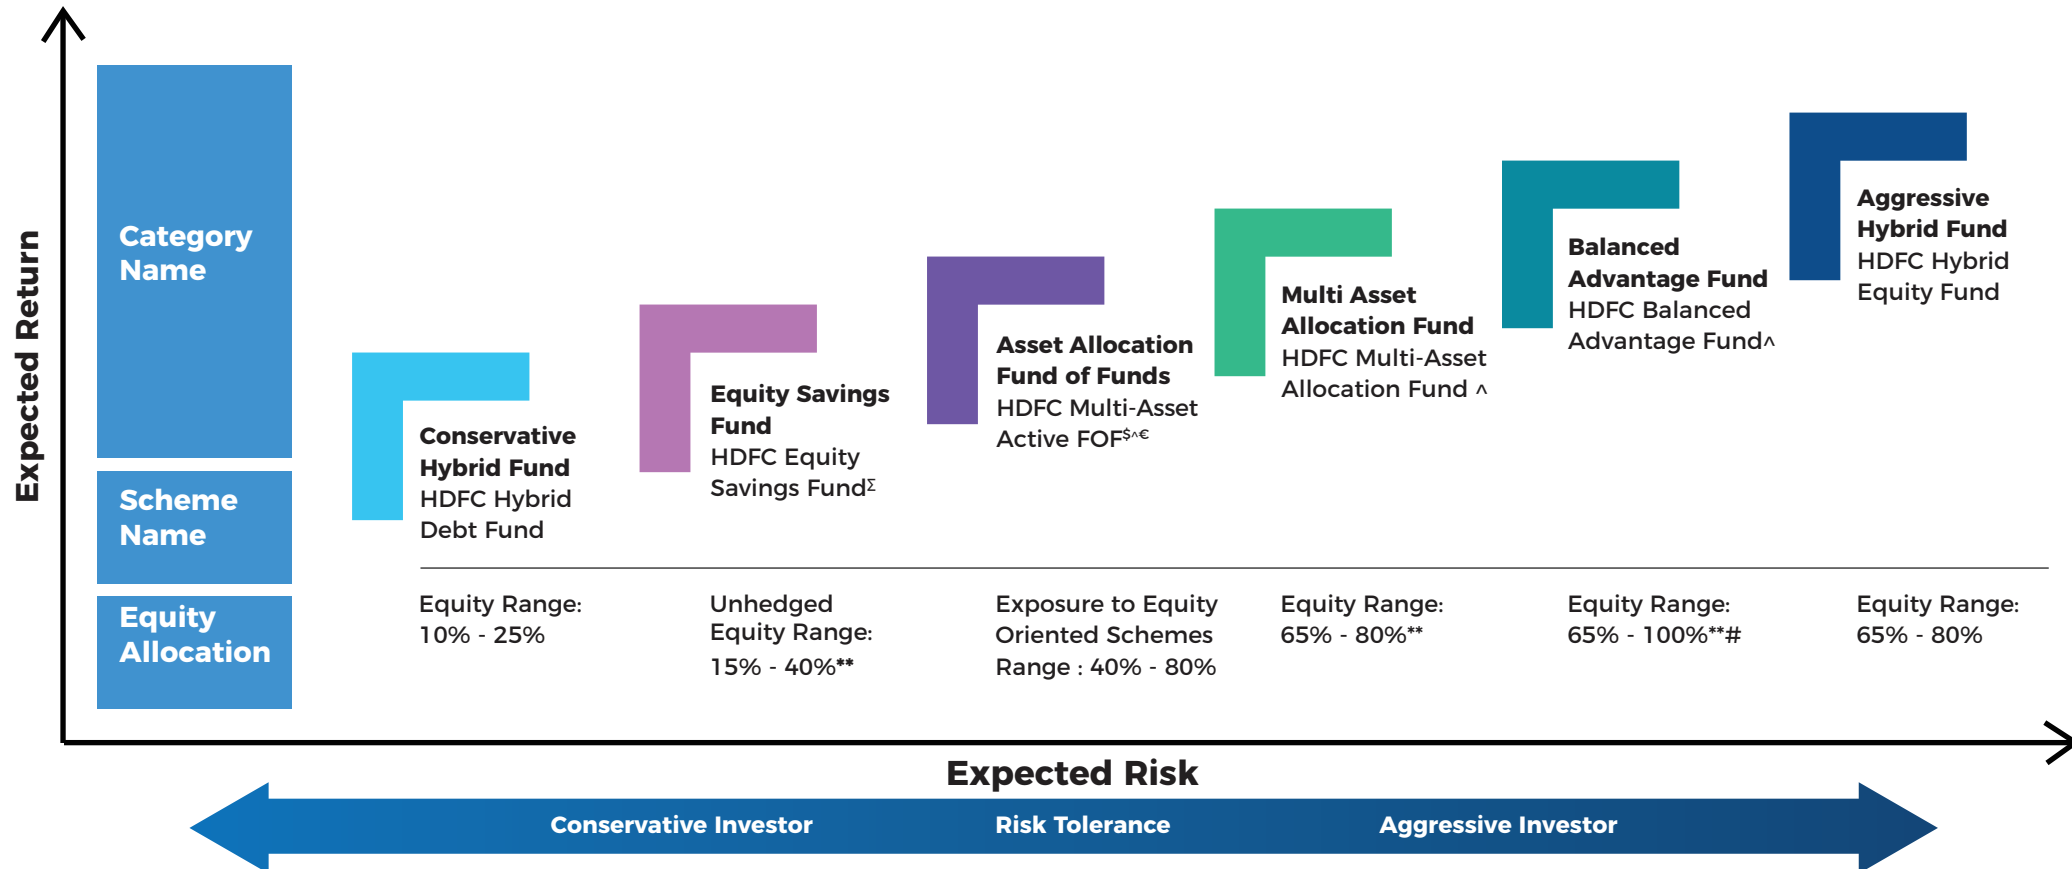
Expected Return

Category Name

Scheme Name

Equity Allocation

Conservative Hybrid Fund
HDFC Hybrid Debt Fund

Equity Savings Fund
HDFC Equity Savings Fund$^{\Sigma}$

Asset Allocation Fund of Funds
HDFC Multi-Asset Active FOF$^{\$\wedge€}$

Multi Asset Allocation Fund
HDFC Multi-Asset Allocation Fund ^

Balanced Advantage Fund
HDFC Balanced Advantage Fund^

Aggressive Hybrid Fund
HDFC Hybrid Equity Fund

Equity Range: 10% - 25%

Unhedged Equity Range: 15% - 40%**

Exposure to Equity Oriented Schemes Range : 40% - 80%

Equity Range: 65% - 80%**

Equity Range: 65% - 100%**#

Equity Range: 65% - 80%

Expected Risk

Conservative Investor
Risk Tolerance
Aggressive Investor